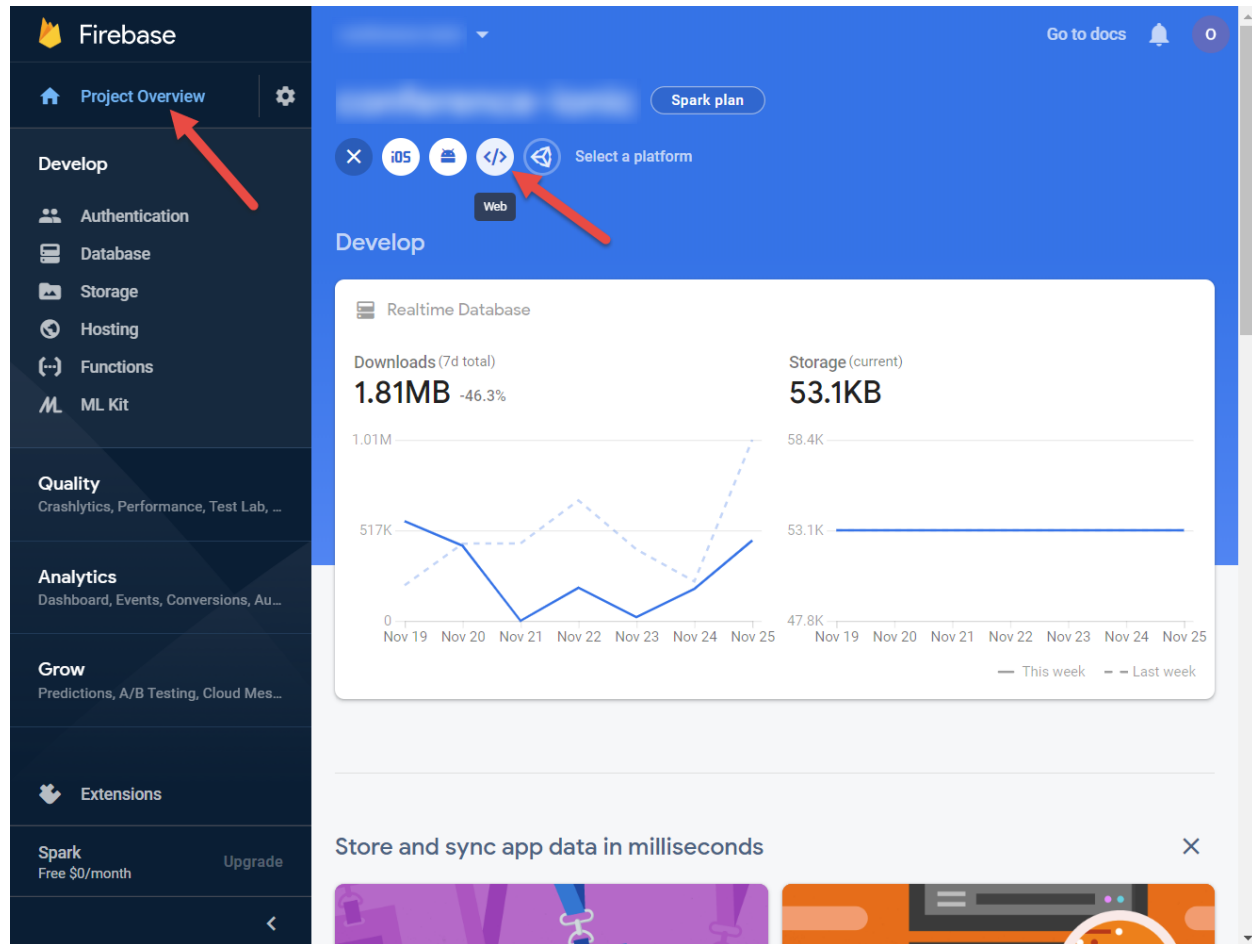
Firebase

Project Overview

Develop

Authentication

Database

Storage

Hosting

Functions

ML Kit

Quality
Crashlytics, Performance, Test Lab, ...

Analytics
Dashboard, Events, Conversions, Au...

Grow
Predictions, A/B Testing, Cloud Mes...

Extensions

Spark
Free $0/month

Upgrade

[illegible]

Go to docs

O

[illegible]

Spark plan

iOS

Select a platform

Web

Develop

Realtime Database

Downloads (7d total)
1.81MB -46.3%

Storage (current)
53.1KB

1.01M
517K
0
Nov 19 Nov 20 Nov 21 Nov 22 Nov 23 Nov 24 Nov 25

58.4K
53.1K
47.8K
Nov 19 Nov 20 Nov 21 Nov 22 Nov 23 Nov 24 Nov 25

This week
Last week

Store and sync app data in milliseconds